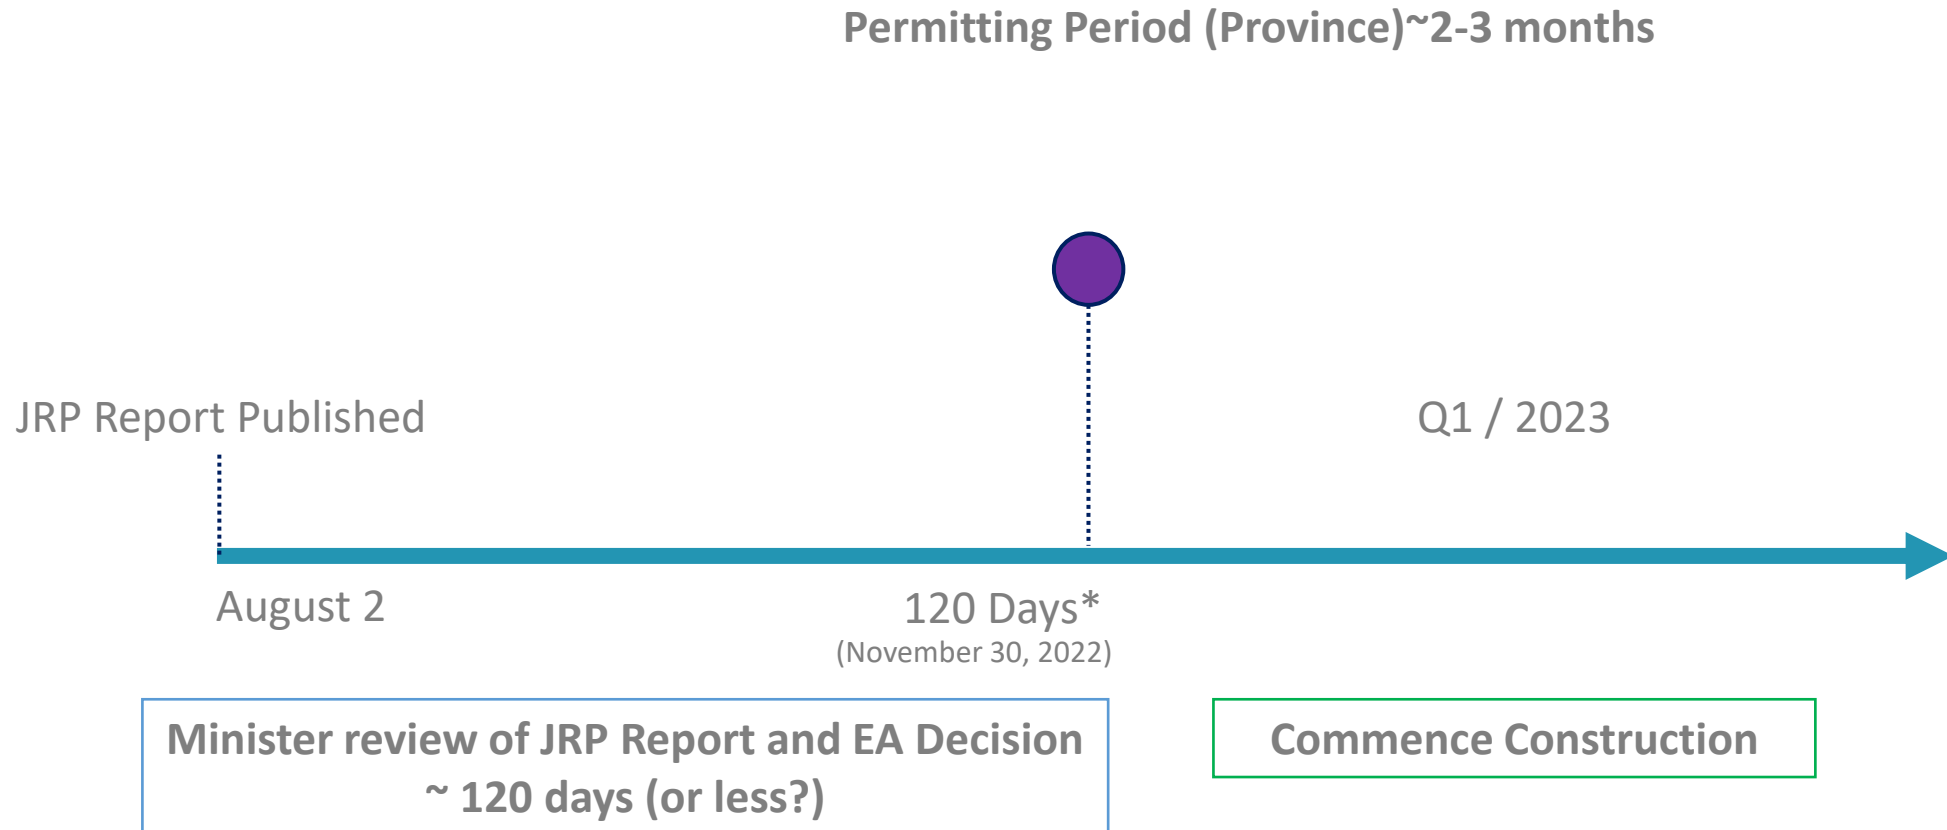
Permitting Period (Province)~2-3 months

JRP Report Published

Q1 / 2023

August 2

120 Days*
(November 30, 2022)

Minister review of JRP Report and EA Decision ~ 120 days (or less?)

Commence Construction